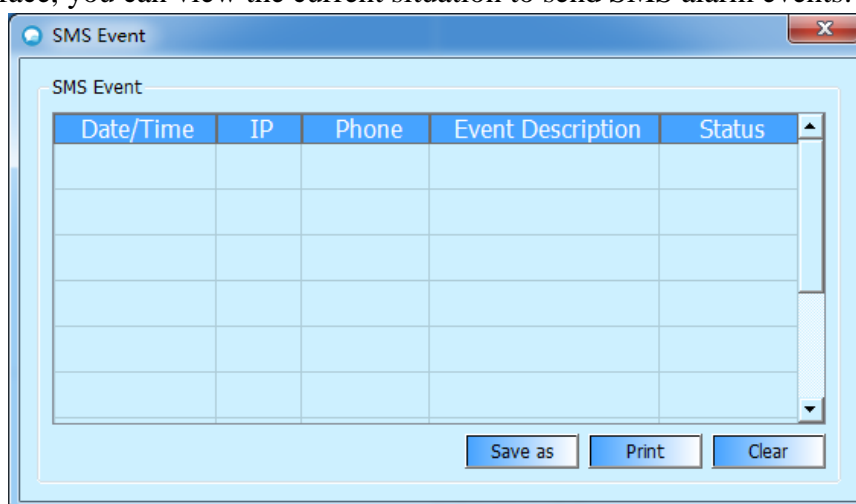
face, you can view the current situation to send SMS alarm events.

SMS Event

SMS Event

| Date/Time | IP | Phone | Event Description | Status |
|---|---|---|---|---|
| | | | | |
| | | | | |
| | | | | |
| | | | | |
| | | | | |
| | | | | |

Save as Print Clear